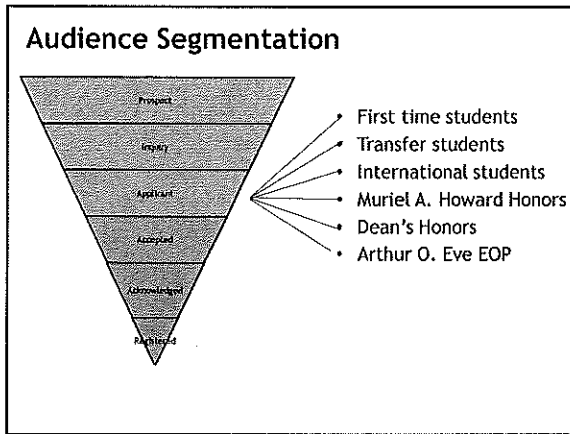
Audience Segmentation

Prospect

Inquiry

Applicant

Accepted

Acknowledged

Registered

First time students
Transfer students
International students
Muriel A. Howard Honors
Dean's Honors
Arthur O. Eve EOP